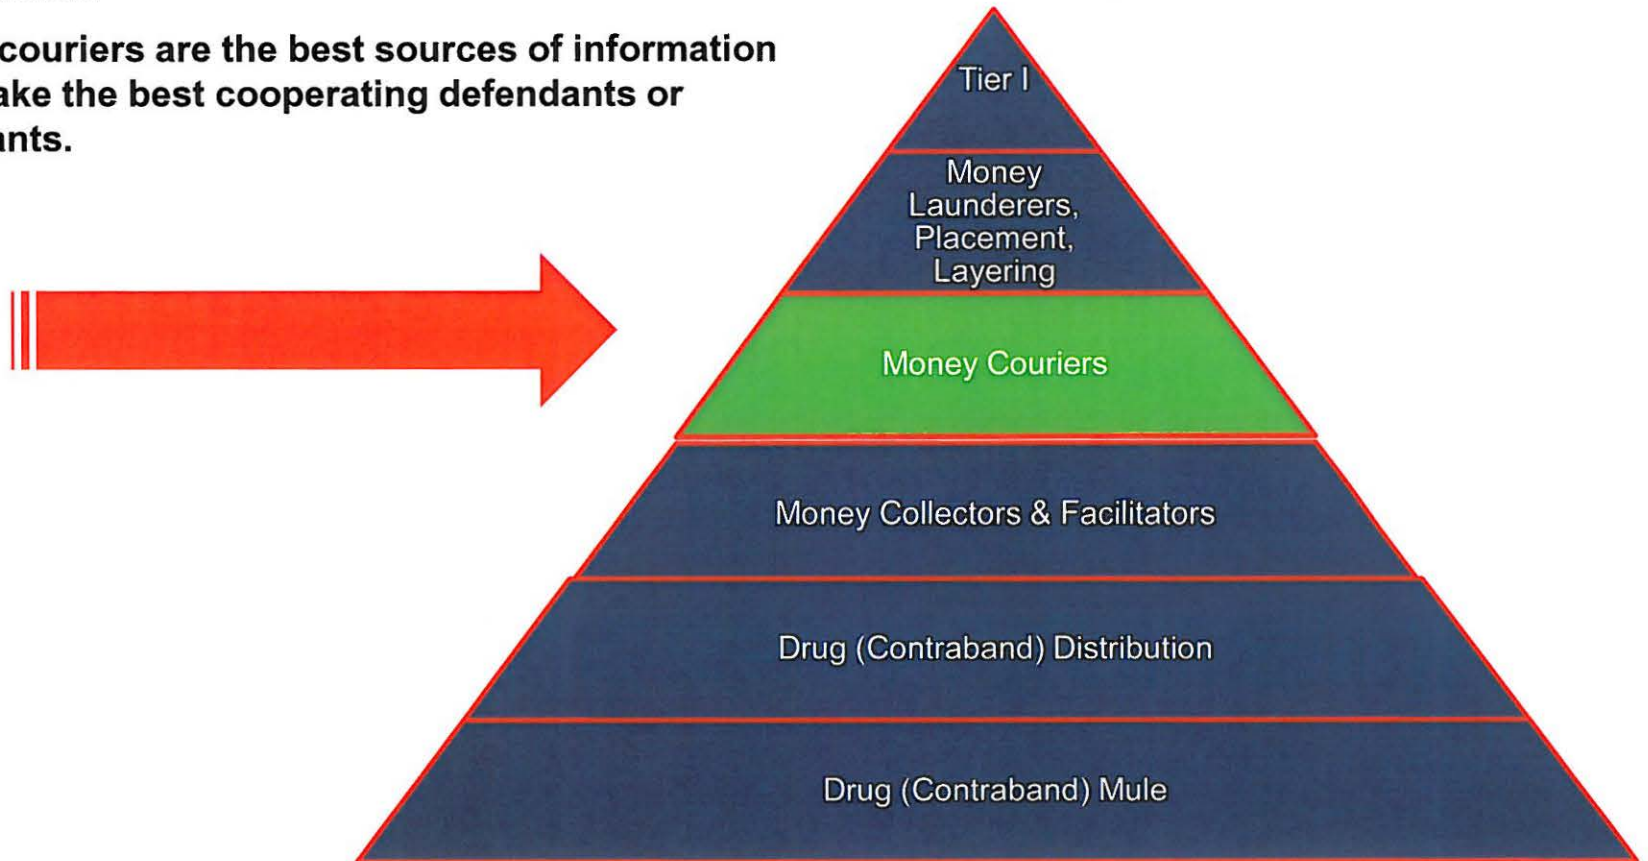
couriers are the best sources of information ake the best cooperating defendants or ants.

Tier I

Money Launderers, Placement, Layering

Money Couriers

Money Collectors & Facilitators

Drug (Contraband) Distribution

Drug (Contraband) Mule